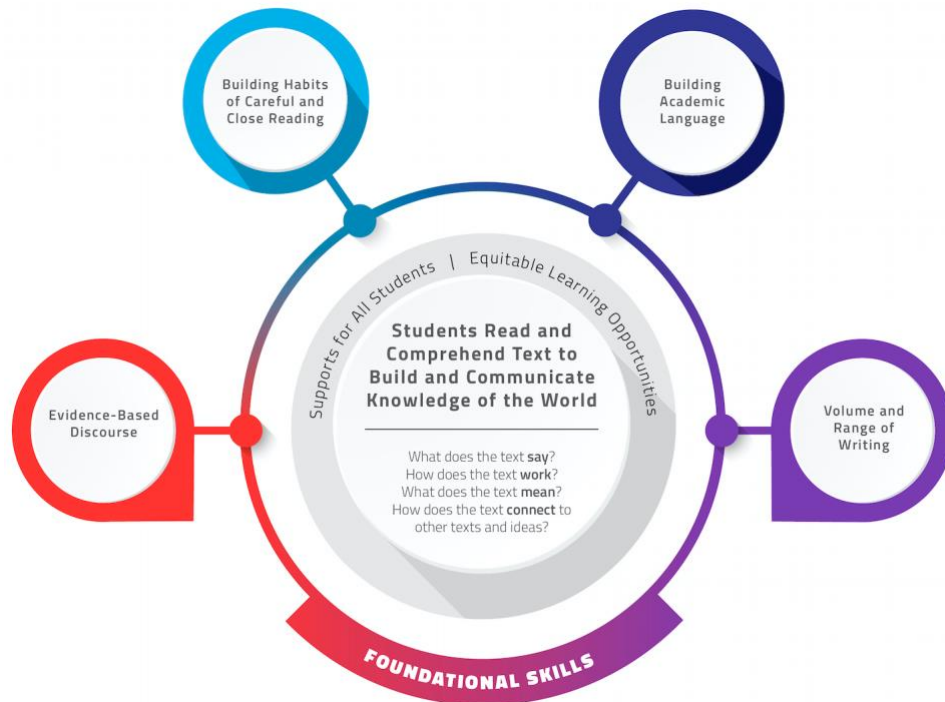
Building Habits of Careful and Close Reading

Building Academic Language

Supports for All Students | Equitable Learning Opportunities

Students Read and Comprehend Text to Build and Communicate Knowledge of the World

What does the text say?
How does the text work?
What does the text mean?
How does the text connect to other texts and ideas?

Evidence-Based Discourse

Volume and Range of Writing

FOUNDATIONAL SKILLS